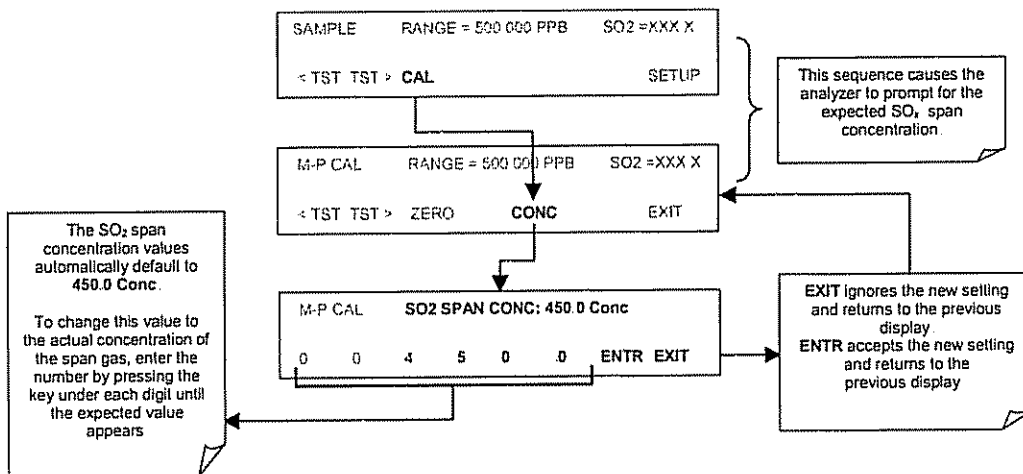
SAMPLE RANGE = 500.000 PPB SO2 =XXX.X

< TST TST > CAL SETUP

This sequence causes the analyzer to prompt for the expected SO₂ span concentration.

M-P CAL RANGE = 500.000 PPB SO2 =XXX.X

< TST TST > ZERO CONC EXIT

The SO₂ span concentration values automatically default to 450.0 Conc.

To change this value to the actual concentration of the span gas, enter the number by pressing the key under each digit until the expected value appears

M-P CAL SO2 SPAN CONC: 450.0 Conc

0 0 4 5 0 .0 ENTR EXIT

EXIT ignores the new setting and returns to the previous display.
ENTR accepts the new setting and returns to the previous display